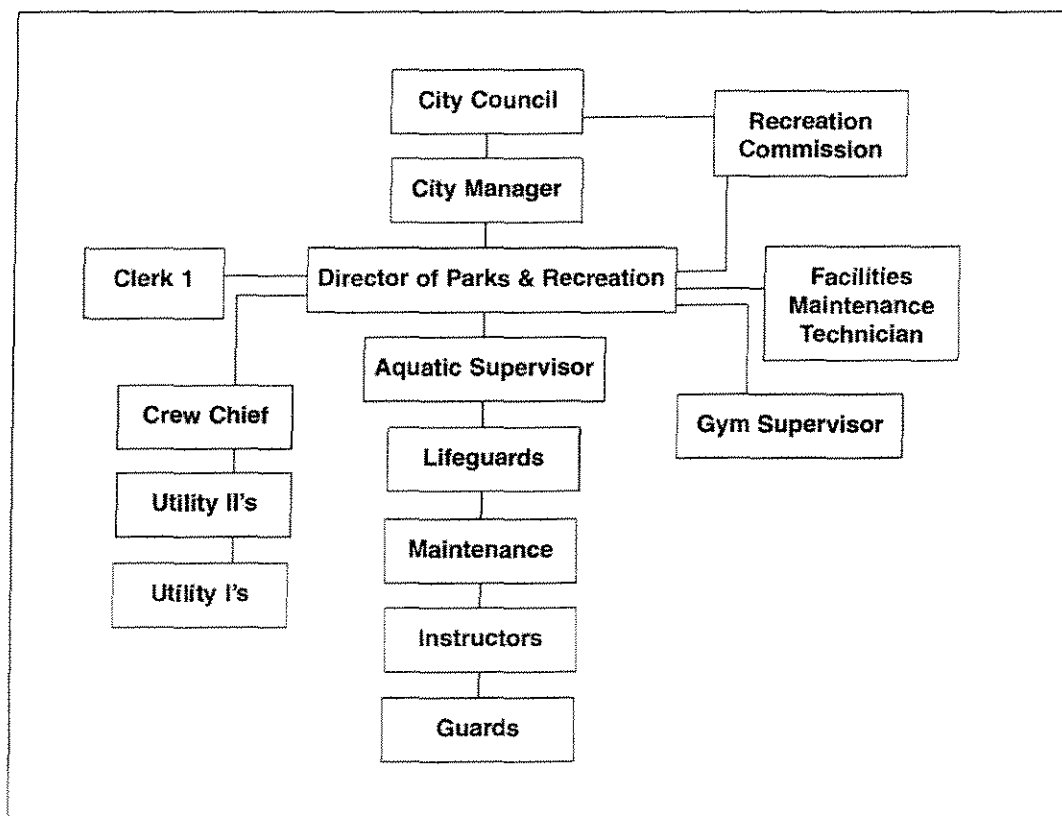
City Council

Recreation Commission

City Manager

Clerk 1

Director of Parks & Recreation

Facilities Maintenance Technician

Aquatic Supervisor

Crew Chief

Gym Supervisor

Lifeguards

Utility II's

Maintenance

Utility I's

Instructors

Guards